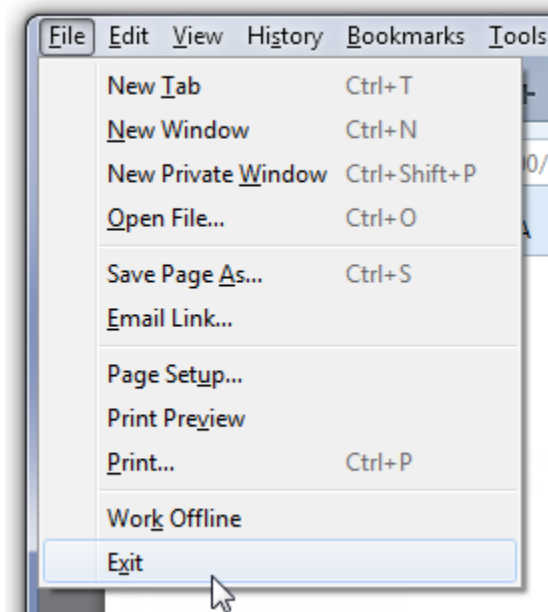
File Edit View History Bookmarks Tools

New Tab Ctrl+T
New Window Ctrl+N
New Private Window Ctrl+Shift+P
Open File... Ctrl+O

Save Page As... Ctrl+S
Email Link...

Page Setup...
Print Preview
Print... Ctrl+P

Work Offline
Exit